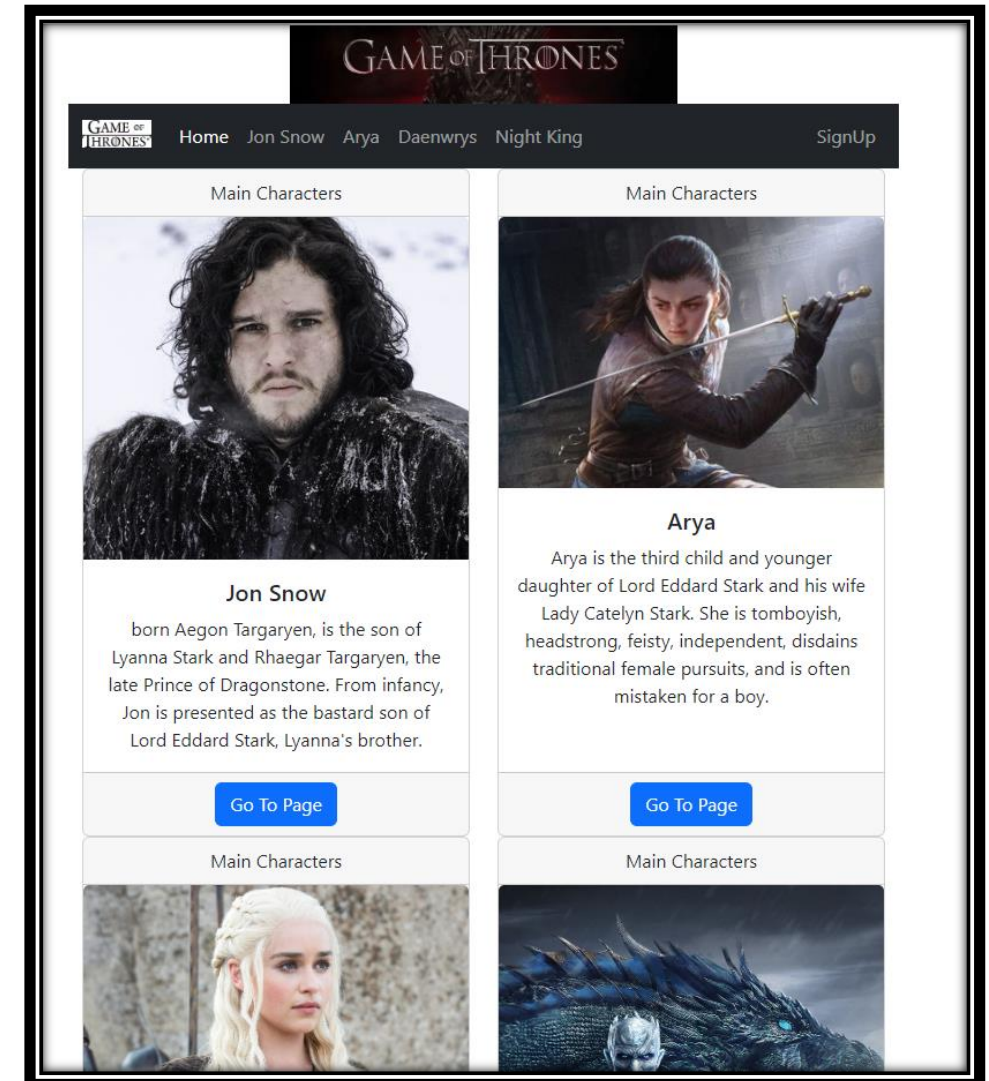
GAME OF THRONES

GAME OF THRONES Home Jon Snow Arya Daenwrys Night King SignUp

Main Characters

Jon Snow

born Aegon Targaryen, is the son of Lyanna Stark and Rhaegar Targaryen, the late Prince of Dragonstone. From infancy, Jon is presented as the bastard son of Lord Eddard Stark, Lyanna's brother.

Go To Page

Main Characters

Arya

Arya is the third child and younger daughter of Lord Eddard Stark and his wife Lady Catelyn Stark. She is tomboyish, headstrong, feisty, independent, disdains traditional female pursuits, and is often mistaken for a boy.

Go To Page

Main Characters

Main Characters